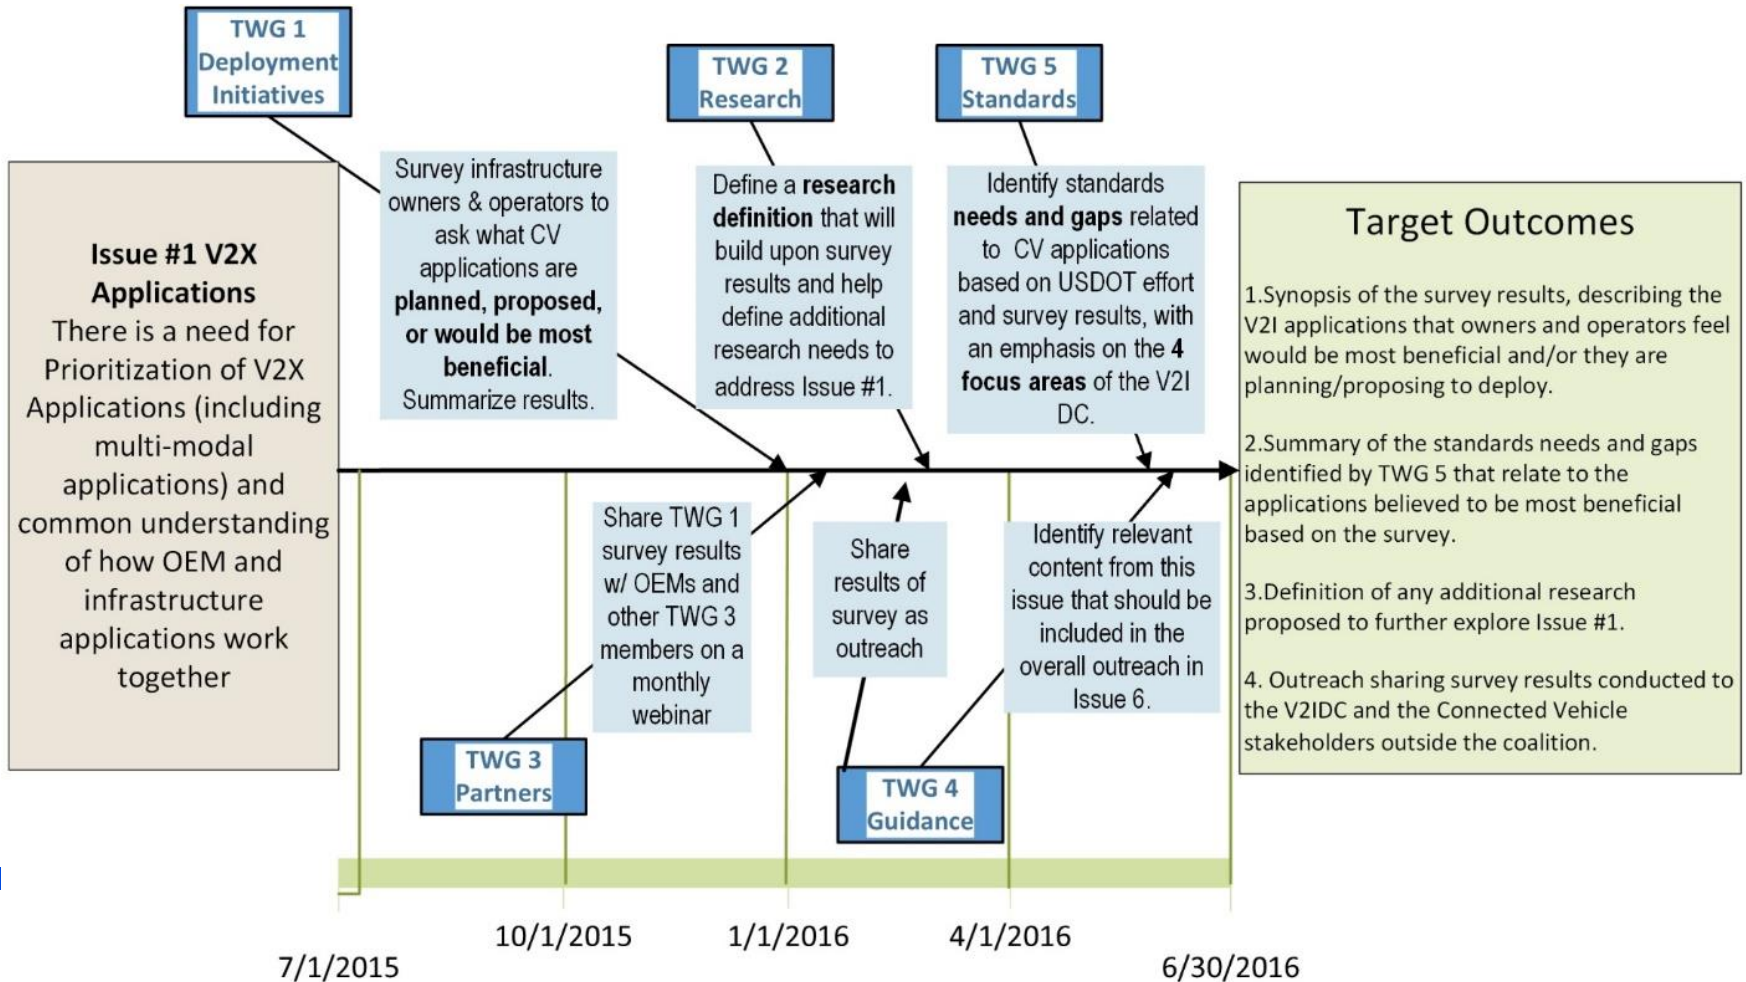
TWG 1
Deployment Initiatives

TWG 2
Research

TWG 5
Standards

Issue #1 V2X Applications
There is a need for Prioritization of V2X Applications (including multi-modal applications) and common understanding of how OEM and infrastructure applications work together

Survey infrastructure owners & operators to ask what CV applications are **planned, proposed, or would be most beneficial**. Summarize results.

Define a **research definition** that will build upon survey results and help define additional research needs to address Issue #1.

Identify standards **needs and gaps** related to CV applications based on USDOT effort and survey results, with an emphasis on the **4 focus areas** of the V2I DC.

Target Outcomes

1.Synopsis of the survey results, describing the V2I applications that owners and operators feel would be most beneficial and/or they are planning/proposing to deploy.

2.Summary of the standards needs and gaps identified by TWG 5 that relate to the applications believed to be most beneficial based on the survey.

3.Definition of any additional research proposed to further explore Issue #1.

4. Outreach sharing survey results conducted to the V2IDC and the Connected Vehicle stakeholders outside the coalition.

Share TWG 1 survey results w/ OEMs and other TWG 3 members on a monthly webinar

Share results of survey as outreach

Identify relevant content from this issue that should be included in the overall outreach in Issue 6.

TWG 3
Partners

TWG 4
Guidance

7/1/2015
10/1/2015
1/1/2016
4/1/2016
6/30/2016